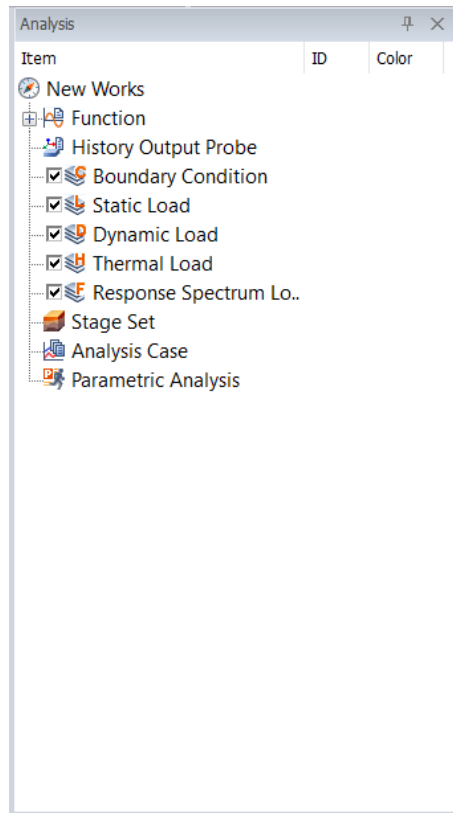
Analysis

| Item | ID | Color |
|---|---|---|

New Works
Function
History Output Probe
Boundary Condition
Static Load
Dynamic Load
Thermal Load
Response Spectrum Lo..
Stage Set
Analysis Case
Parametric Analysis